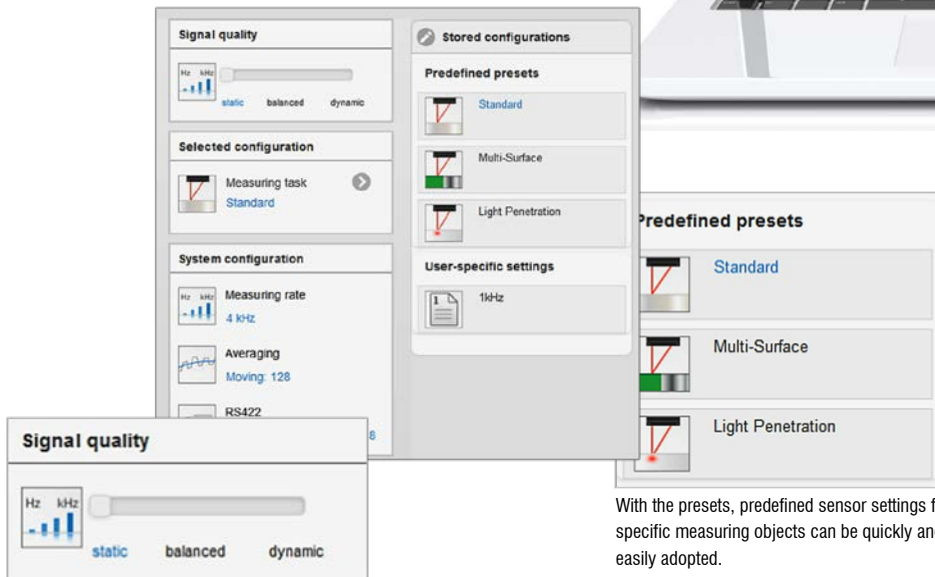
Signal quality

Hz kHz

static balanced dynamic

Selected configuration

Measuring task

Standard

System configuration

Hz kHz

Measuring rate

4 kHz

Averaging

Moving: 128

RS422

8

Stored configurations

Predefined presets

Standard

Multi-Surface

Light Penetration

User-specific settings

1kHz

Signal quality

Hz kHz

static balanced dynamic

Predefined presets

Standard

Multi-Surface

Light Penetration

With the presets, predefined sensor settings f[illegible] specific measuring objects can be quickly an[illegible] easily adopted.